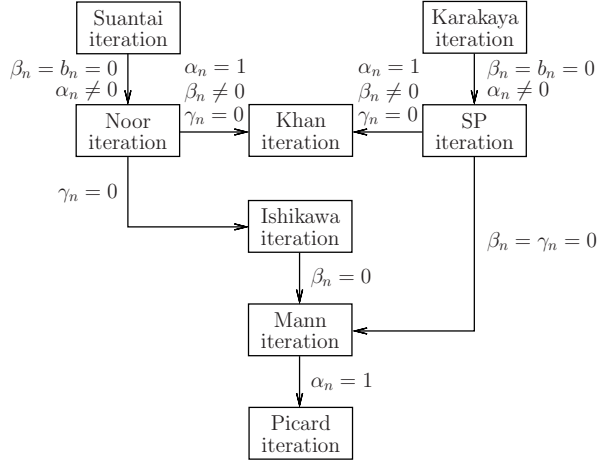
Suantai iteration

Karakaya iteration

$\beta_n = b_n = 0$
$\alpha_n \neq 0$

$\alpha_n = 1$
$\beta_n \neq 0$
$\gamma_n = 0$

$\alpha_n = 1$
$\beta_n \neq 0$
$\gamma_n = 0$

$\beta_n = b_n = 0$
$\alpha_n \neq 0$

Noor iteration

Khan iteration

SP iteration

$\gamma_n = 0$

Ishikawa iteration

$\beta_n = \gamma_n = 0$

$\beta_n = 0$

Mann iteration

$\alpha_n = 1$

Picard iteration